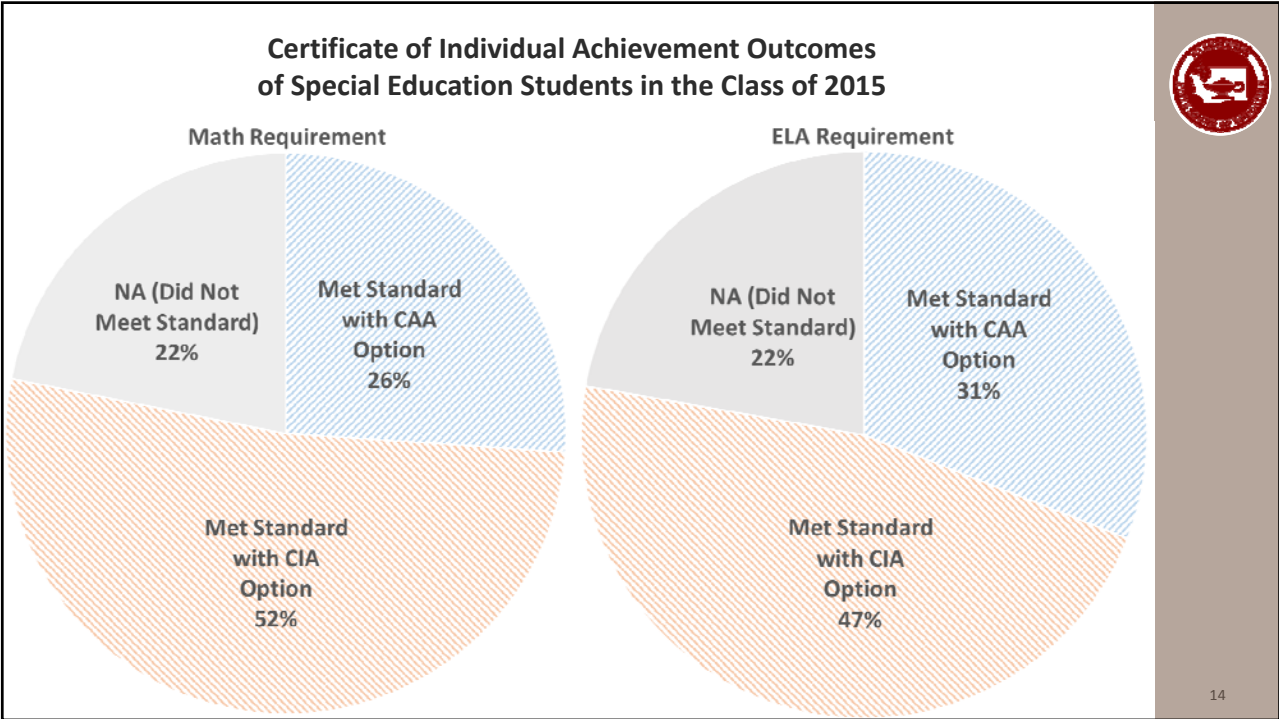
Certificate of Individual Achievement Outcomes of Special Education Students in the Class of 2015

Math Requirement

NA (Did Not Meet Standard) 22%

Met Standard with CAA Option 26%

Met Standard with CIA Option 52%

ELA Requirement

NA (Did Not Meet Standard) 22%

Met Standard with CAA Option 31%

Met Standard with CIA Option 47%

14